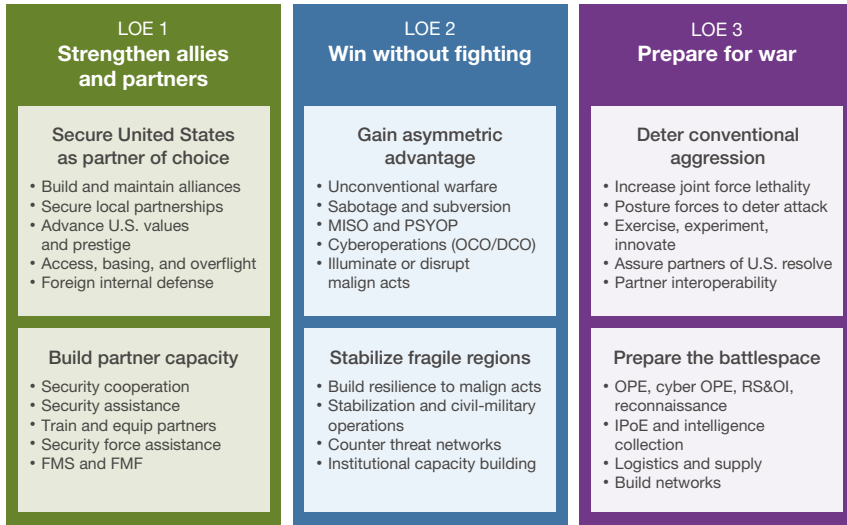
LOE 1
Strengthen allies and partners

Secure United States as partner of choice

• Build and maintain alliances
• Secure local partnerships
• Advance U.S. values and prestige
• Access, basing, and overflight
• Foreign internal defense

Build partner capacity

• Security cooperation
• Security assistance
• Train and equip partners
• Security force assistance
• FMS and FMF

LOE 2
Win without fighting

Gain asymmetric advantage

• Unconventional warfare
• Sabotage and subversion
• MISO and PSYOP
• Cyberoperations (OCO/DCO)
• Illuminate or disrupt malign acts

Stabilize fragile regions

• Build resilience to malign acts
• Stabilization and civil-military operations
• Counter threat networks
• Institutional capacity building

LOE 3
Prepare for war

Deter conventional aggression

• Increase joint force lethality
• Posture forces to deter attack
• Exercise, experiment, innovate
• Assure partners of U.S. resolve
• Partner interoperability

Prepare the battlespace

• OPE, cyber OPE, RS&OI, reconnaissance
• IPoE and intelligence collection
• Logistics and supply
• Build networks